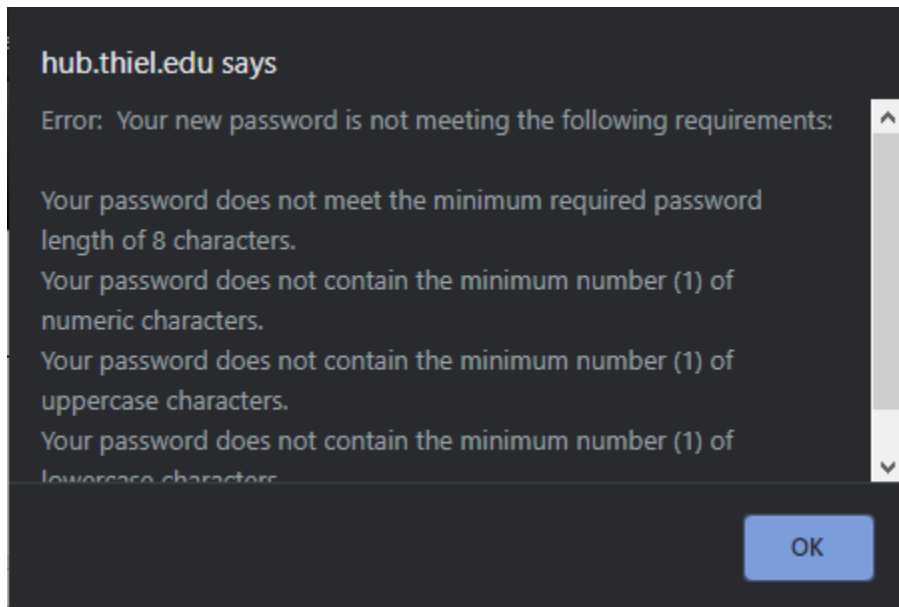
hub.thiel.edu says

Error: Your new password is not meeting the following requirements:

Your password does not meet the minimum required password length of 8 characters.
Your password does not contain the minimum number (1) of numeric characters.
Your password does not contain the minimum number (1) of uppercase characters.
Your password does not contain the minimum number (1) of lowercase characters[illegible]

OK